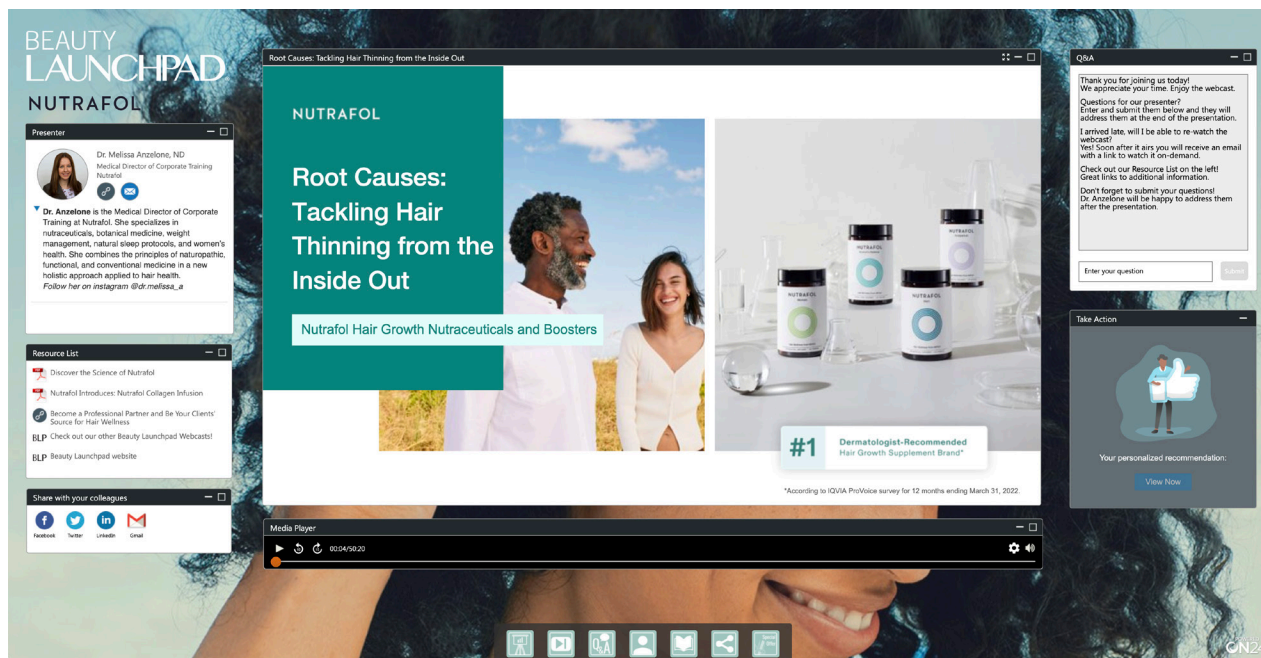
BEAUTY LAUNCHPAD
NUTRAFOL

Presenter

Dr. Melissa Anzelone, ND
Medical Director of Corporate Training
Nutrafol

Dr. Anzelone is the Medical Director of Corporate Training at Nutrafol. She specializes in nutraceuticals, botanical medicine, weight management, natural sleep protocols, and women's health. She combines the principles of naturopathic, functional, and conventional medicine in a new holistic approach applied to hair health.
Follow her on instagram @dr.melissa_a

Resource List
Discover the Science of Nutrafol
Nutrafol Introduces: Nutrafol Collagen Infusion
Become a Professional Partner and Be Your Clients' Source for Hair Wellness
BLP Check out our other Beauty Launchpad Webcasts!
BLP Beauty Launchpad website

Share with your colleagues
Facebook Twitter LinkedIn Gmail

Root Causes: Tackling Hair Thinning from the Inside Out

NUTRAFOL

Root Causes: Tackling Hair Thinning from the Inside Out

Nutrafol Hair Growth Nutraceuticals and Boosters

NUTRAFOL NUTRAFOL NUTRAFOL NUTRAFOL

#1 Dermatologist-Recommended Hair Growth Supplement Brand*

*According to IQVIA ProVoice survey for 12 months ending March 31, 2022.

Media Player
00:04/50:20

Q&A

Thank you for joining us today!
We appreciate your time. Enjoy the webcast.

Questions for our presenter?
Enter and submit them below and they will address them at the end of the presentation.

I arrived late, will I be able to re-watch the webcast?
Yes! Soon after it airs you will receive an email with a link to watch it on-demand.

Check out our Resource List on the left!
Great links to additional information.

Don't forget to submit your questions!
Dr. Anzelone will be happy to address them after the presentation.

Enter your question
Submit

Take Action

Your personalized recommendation:
View Now

ON24